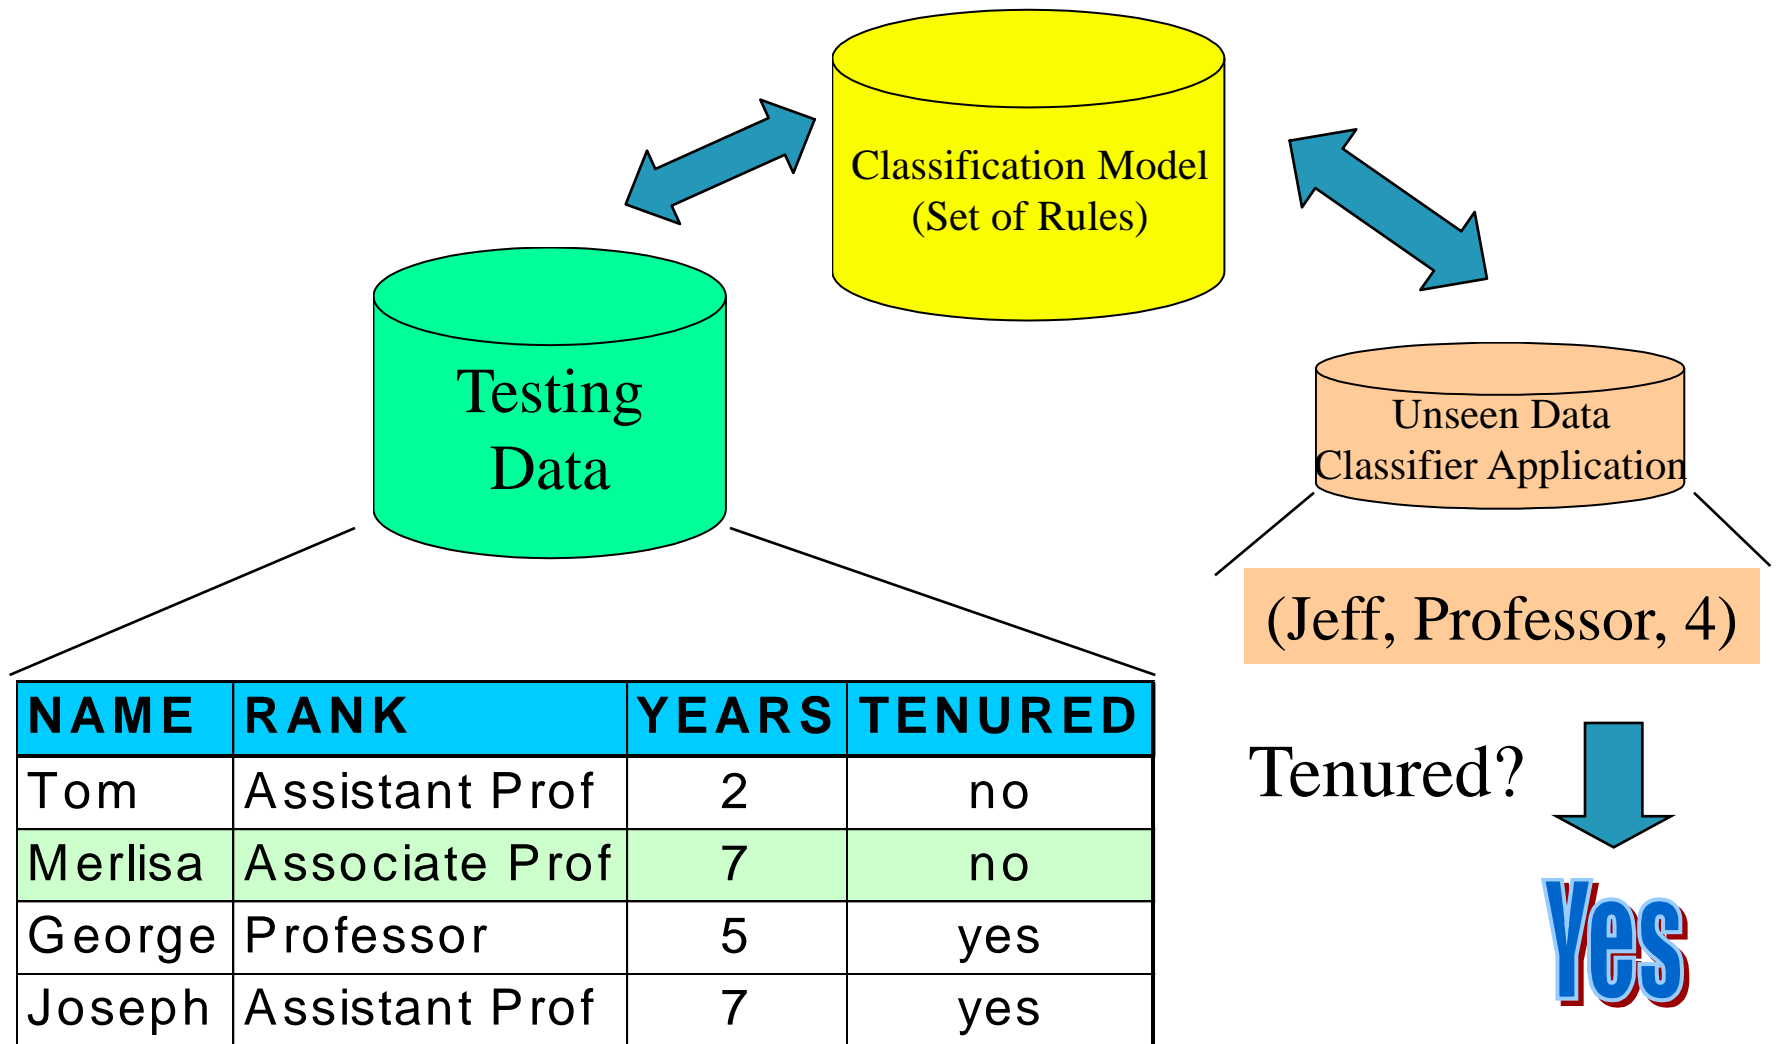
Classification Model
(Set of Rules)

Testing Data

Unseen Data
Classifier Application

(Jeff, Professor, 4)

| NAME | RANK | YEARS | TENURED |
|---|---|---|---|
| Tom | Assistant Prof | 2 | no |
| Merlisa | Associate Prof | 7 | no |
| George | Professor | 5 | yes |
| Joseph | Assistant Prof | 7 | yes |

Tenured?

Yes